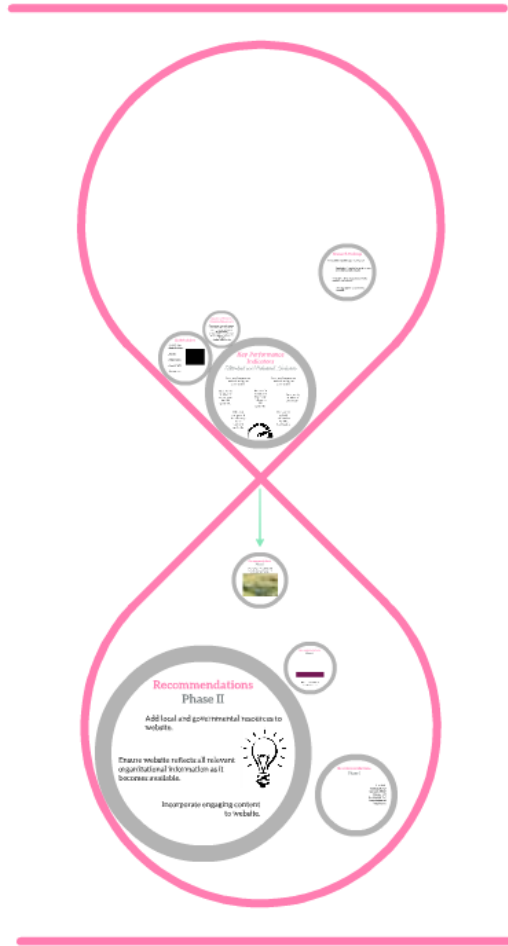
Key Performance Indicators

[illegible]

Recommendations
Phase II

Add local and governmental resources to website.

Ensure website reflects all relevant organizational information as it becomes available.

Incorporate engaging content to website.